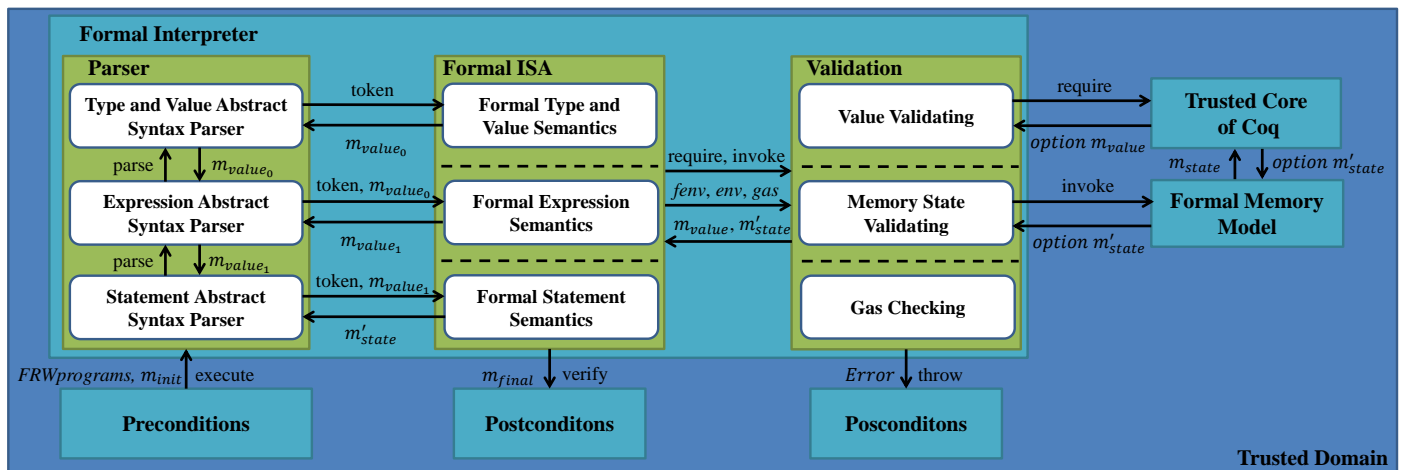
Formal Interpreter

Parser

Type and Value Abstract Syntax Parser

parse

$m_{value_0}$

Expression Abstract Syntax Parser

parse

$m_{value_1}$

Statement Abstract Syntax Parser

token

$m_{value_0}$

token, $m_{value_0}$

$m_{value_1}$

token, $m_{value_1}$

$m'_{state}$

Formal ISA

Formal Type and Value Semantics

Formal Expression Semantics

Formal Statement Semantics

require, invoke

$fenv$, $env$, $gas$

$m_{value}$, $m'_{state}$

Validation

Value Validating

Memory State Validating

Gas Checking

require

$option\ m_{value}$

invoke

$option\ m'_{state}$

Trusted Core of Coq

$m_{state}$

$option\ m'_{state}$

Formal Memory Model

$FRWprograms$, $m_{init}$ execute

Preconditions

$m_{final}$ verify

Postconditons

$Error$ throw

Posconditons

Trusted Domain